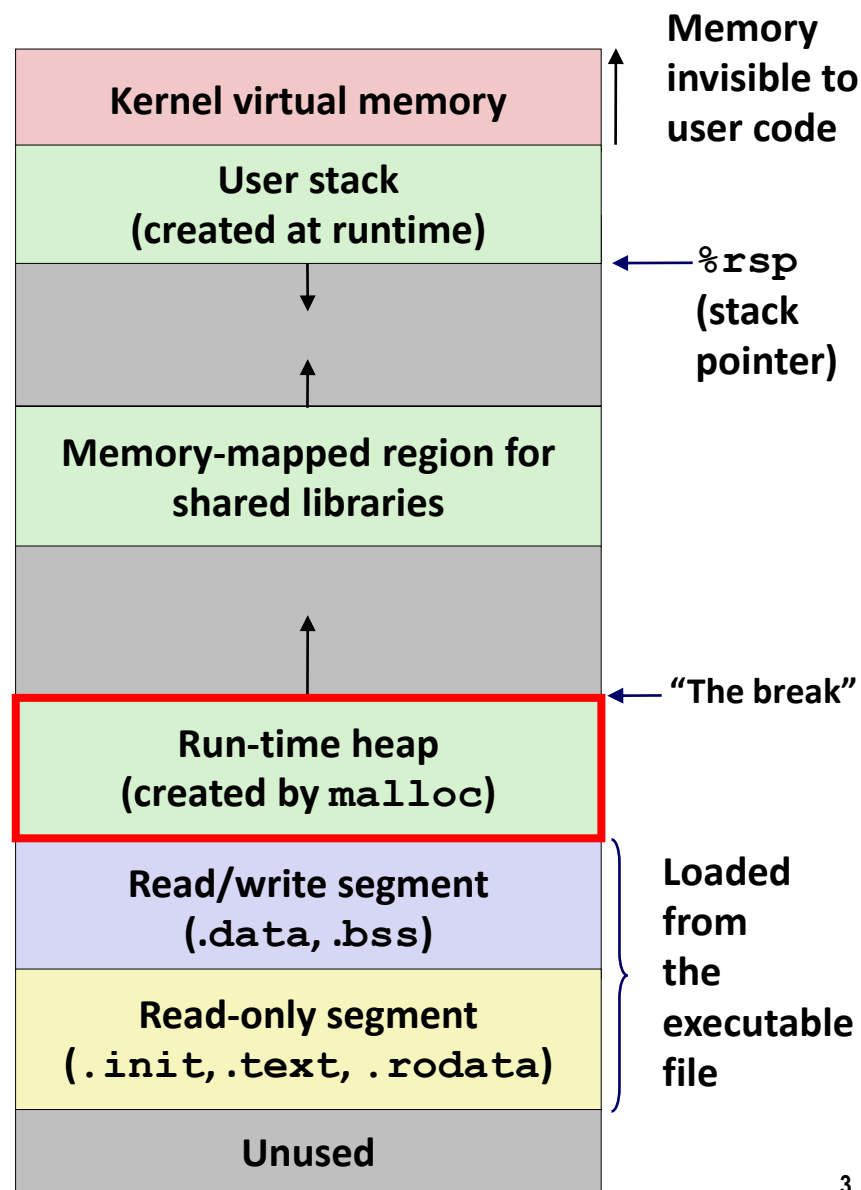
Kernel virtual memory

Memory invisible to user code

User stack (created at runtime)

%rsp (stack pointer)

Memory-mapped region for shared libraries

"The break"

Run-time heap (created by malloc)

Read/write segment (.data, .bss)

Read-only segment (.init, .text, .rodata)

Loaded from the executable file

Unused

3